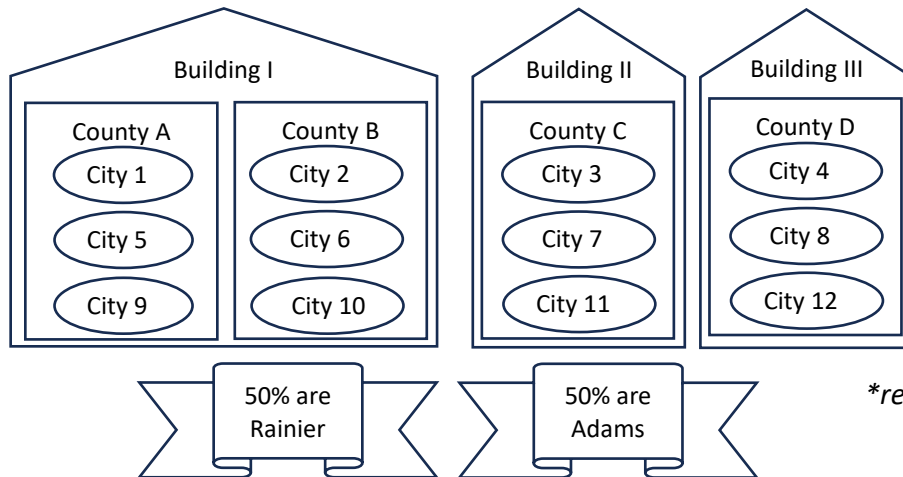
Building I

County A
City 1
City 5
City 9

County B
City 2
City 6
City 10

Building II

County C
City 3
City 7
City 11

Building III

County D
City 4
City 8
City 12

50% are Rainier

50% are Adams

*re